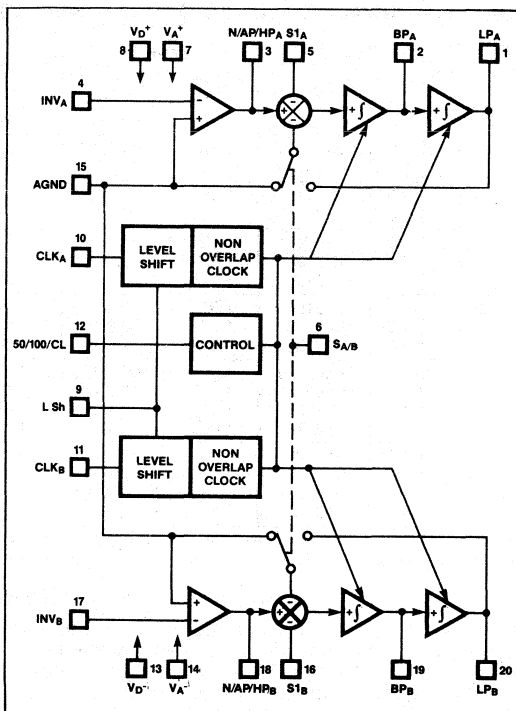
$V_D^+$ 8
$V_A^+$ 7
N/AP/HP$_A$ 3
S1$_A$ 5
BP$_A$ 2
LP$_A$ 1
INV$_A$ 4
−
+
+
+
−
+ $\int$
+ $\int$
AGND 15
CLK$_A$ 10
LEVEL SHIFT
NON OVERLAP CLOCK
50/100/CL 12
CONTROL
6 S$_{A/B}$
L Sh 9
CLK$_B$ 11
LEVEL SHIFT
NON OVERLAP CLOCK
INV$_B$ 17
+
−
+
+
−
+ $\int$
+ $\int$
13 $V_D^-$
14 $V_A^-$
18 N/AP/HP$_B$
16 S1$_B$
19 BP$_B$
20 LP$_B$